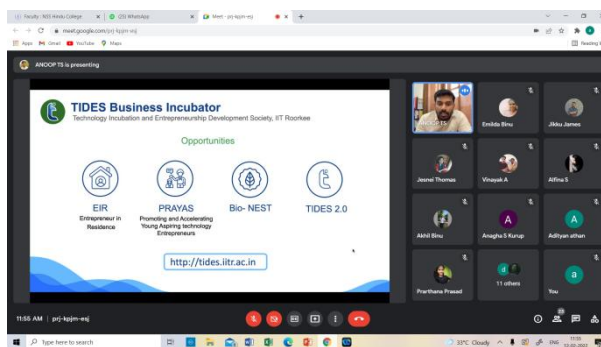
Faculty - MES Keveeyam College | (20) WhatsApp | Meet - prj-kpjm-esj

meet.google.com/prj-kpjm-esj

Apps Gmail YouTube Maps

Reading list

ANOOP TS is presenting

TIDES Business Incubator
Technology Incubation and Entrepreneurship Development Society, IIT Roorkee

Opportunities

EIR
Entrepreneur in Residence

PRAYAS
Promoting and Accelerating Young Aspiring technology Entrepreneurs

Bio- NEST

TIDES 2.0

http://tides.iitr.ac.in

ANOOP TS

Emilda Binu

Jikku James

Jesmi Thomas

Vinayak A

Alfina S

Akhil Binu

A
Anagha S Kurup

A
Adityan athan

Prarthana Prasad

11 others

a
You

11:55 AM | prj-kpjm-esj

29

Type here to search

31°C Cloudy ENG 11:55